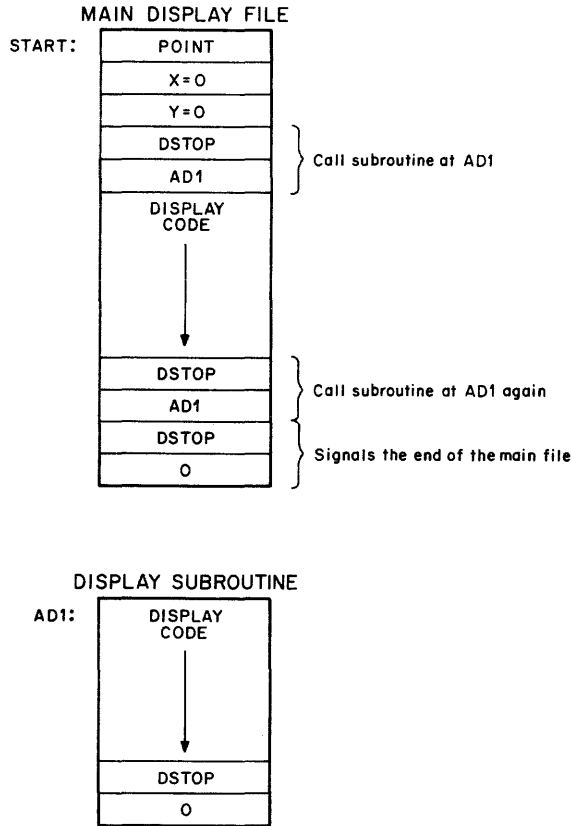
MAIN DISPLAY FILE

START:

POINT

X=0

Y=0

DSTOP

AD1

Call subroutine at AD1

DISPLAY CODE

DSTOP

AD1

Call subroutine at AD1 again

DSTOP

0

Signals the end of the main file

DISPLAY SUBROUTINE

AD1:

DISPLAY CODE

DSTOP

0